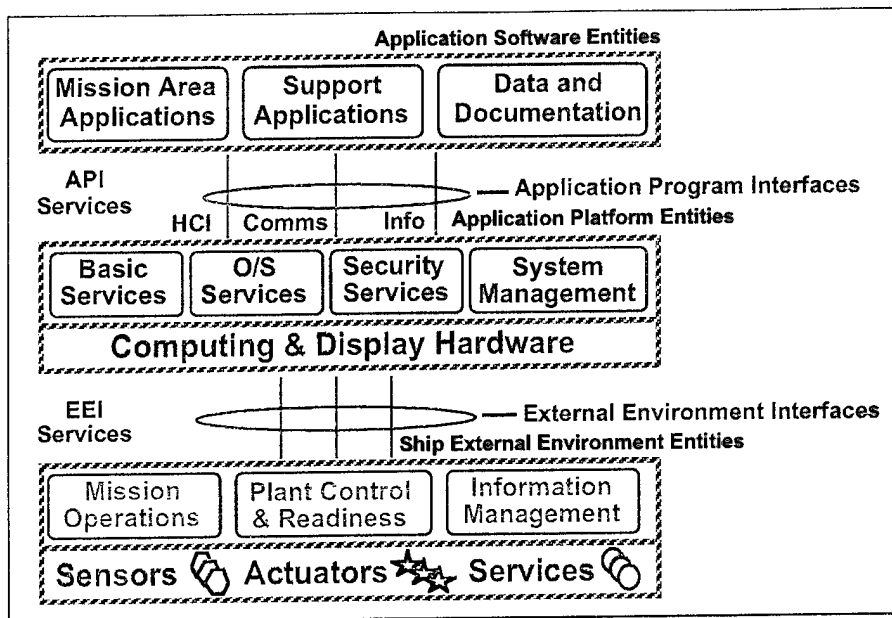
Application Software Entities

Mission Area Applications

Support Applications

Data and Documentation

API Services

Application Program Interfaces

HCI

Comms

Info

Application Platform Entities

Basic Services

O/S Services

Security Services

System Management

Computing & Display Hardware

EEI Services

External Environment Interfaces

Ship External Environment Entities

Mission Operations

Plant Control & Readiness

Information Management

Sensors

Actuators

Services